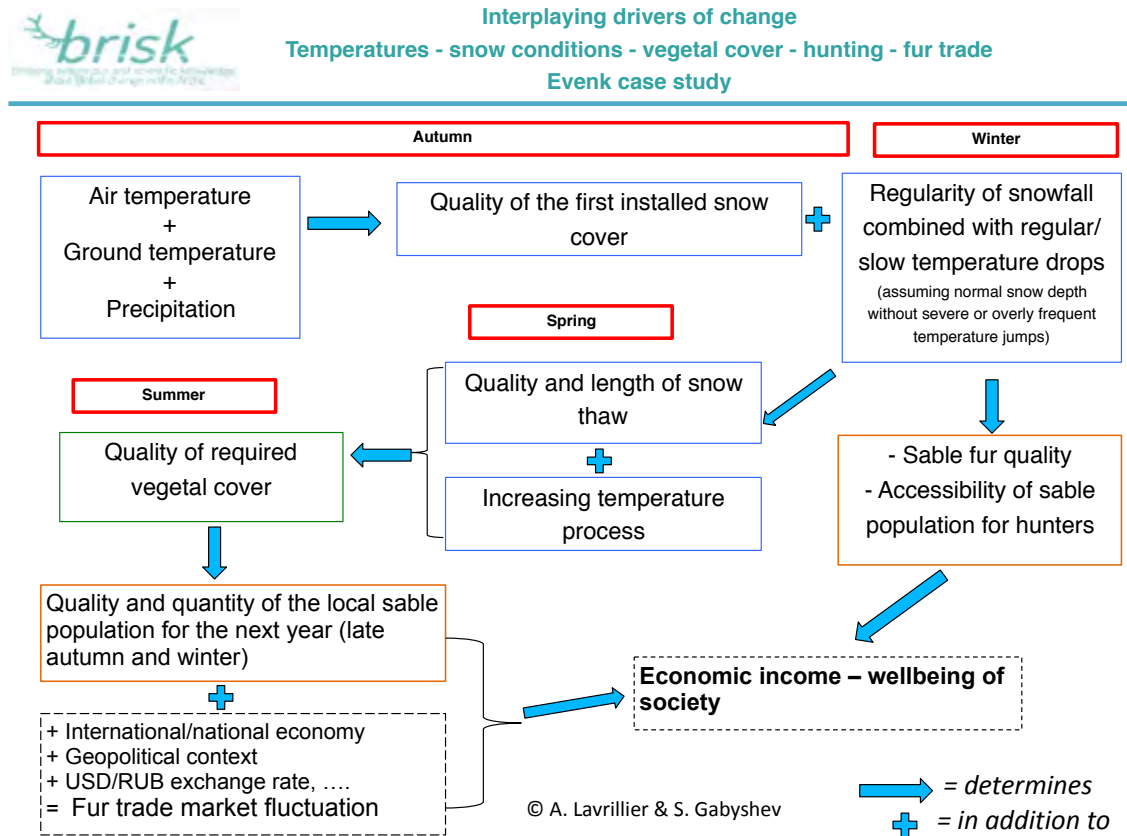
brisk

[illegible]

Interplaying drivers of change
Temperatures - snow conditions - vegetal cover - hunting - fur trade
Evenk case study

Autumn

Winter

Air temperature
+
Ground temperature
+
Precipitation

Quality of the first installed snow cover

Regularity of snowfall combined with regular/ slow temperature drops
(assuming normal snow depth without severe or overly frequent temperature jumps)

Spring

Summer

Quality and length of snow thaw

Increasing temperature process

Quality of required vegetal cover

- Sable fur quality
- Accessibility of sable population for hunters

Quality and quantity of the local sable population for the next year (late autumn and winter)

+ International/national economy
+ Geopolitical context
+ USD/RUB exchange rate, ….
= Fur trade market fluctuation

Economic income – wellbeing of society

© A. Lavrillier & S. Gabyshev

= determines
= in addition to